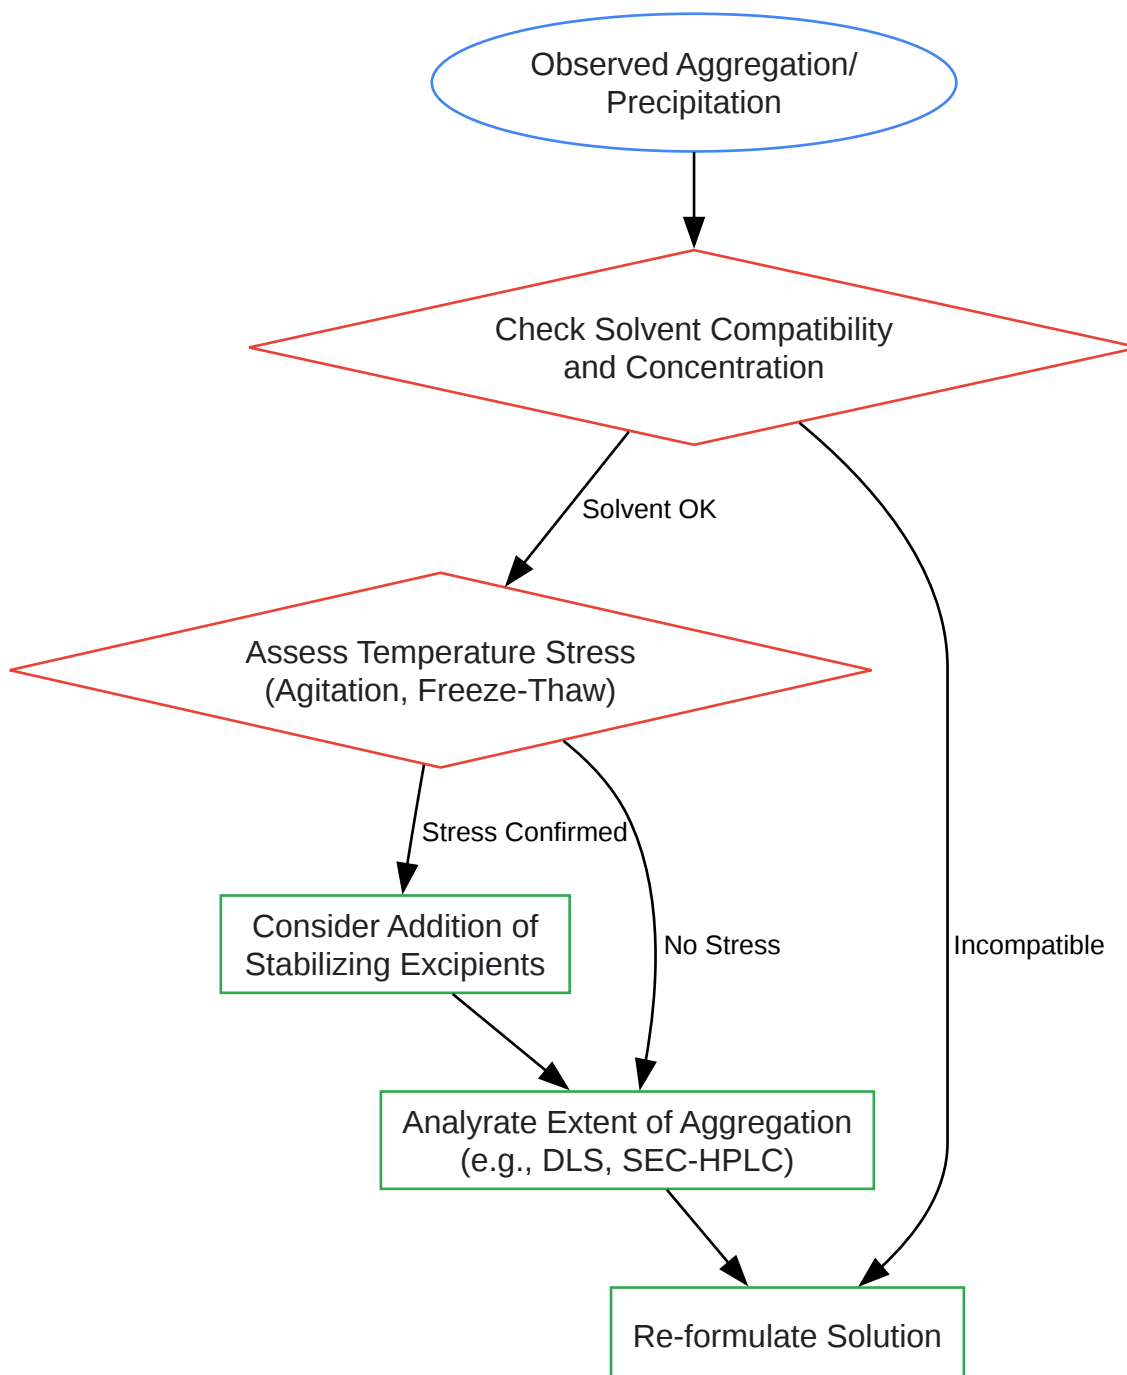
Observed Aggregation/
Precipitation

Check Solvent Compatibility
and Concentration

Solvent OK

Assess Temperature Stress
(Agitation, Freeze-Thaw)

Stress Confirmed

Consider Addition of
Stabilizing Excipients

No Stress

Incompatible

Analyrate Extent of Aggregation
(e.g., DLS, SEC-HPLC)

Re-formulate Solution